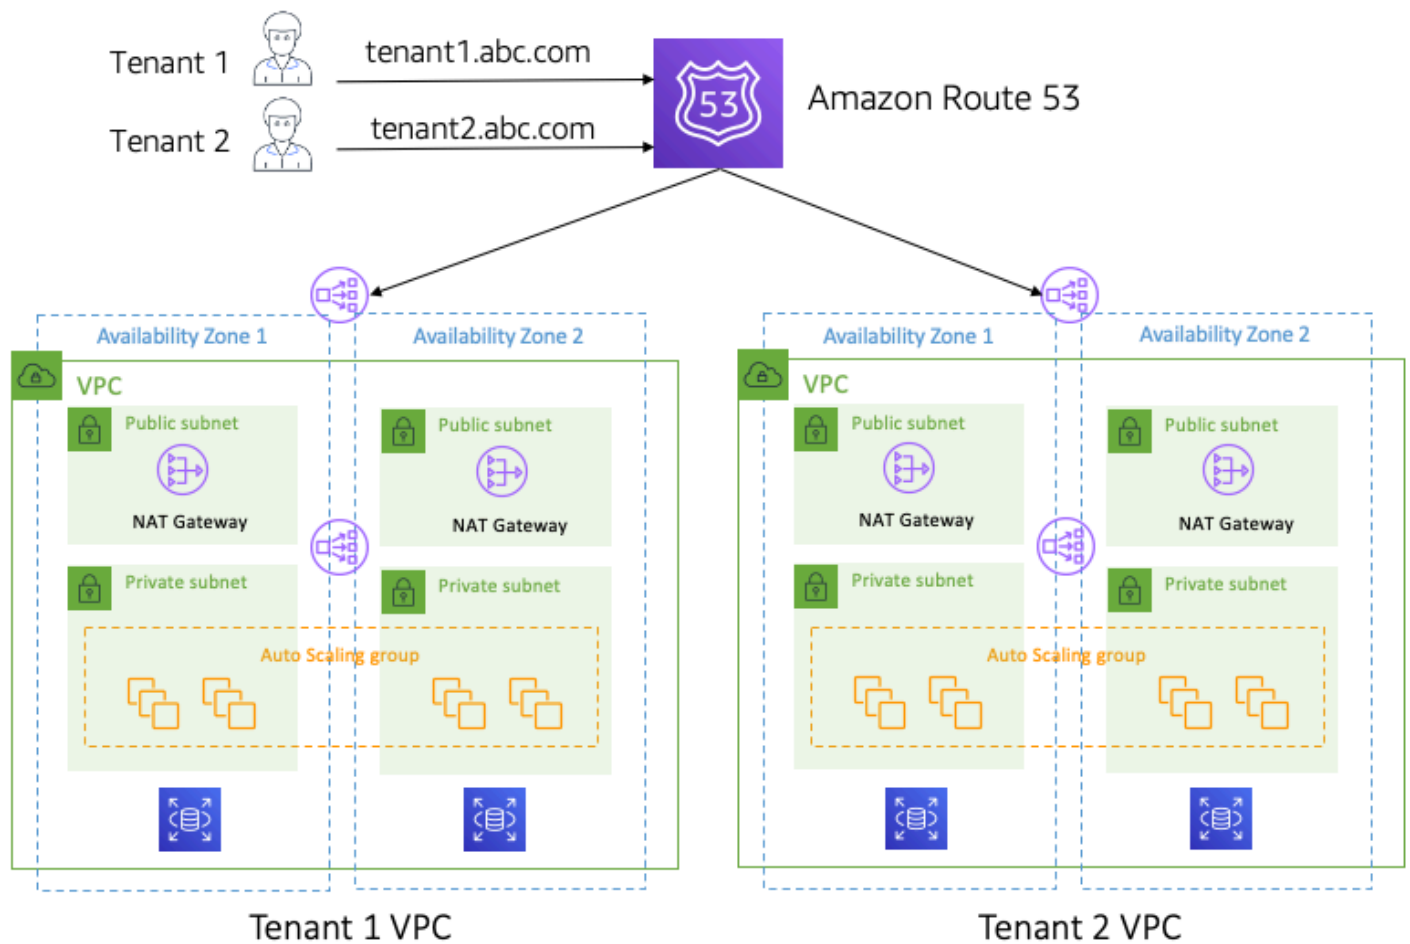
Tenant 1

Tenant 2

tenant1.abc.com

tenant2.abc.com

53

Amazon Route 53

Availability Zone 1

Availability Zone 2

VPC

Public subnet

NAT Gateway

Public subnet

NAT Gateway

Private subnet

Private subnet

Auto Scaling group

Tenant 1 VPC

Availability Zone 1

Availability Zone 2

VPC

Public subnet

NAT Gateway

Public subnet

NAT Gateway

Private subnet

Private subnet

Auto Scaling group

Tenant 2 VPC